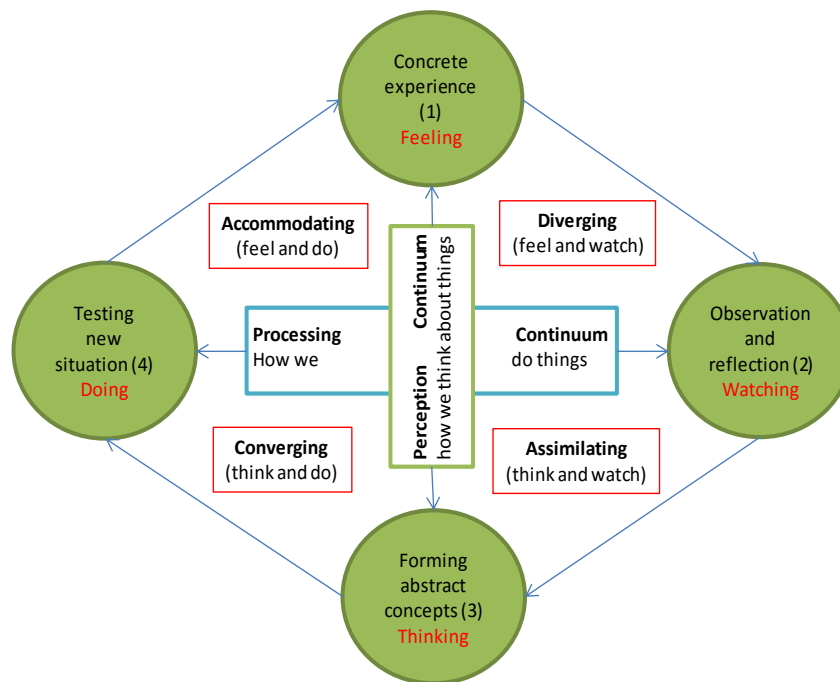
Concrete experience (1)
Feeling

Accommodating
(feel and do)

Diverging
(feel and watch)

Perception Continuum
how we think about things

Testing new situation (4)
Doing

Processing
How we

Continuum
do things

Observation and reflection (2)
Watching

Converging
(think and do)

Assimilating
(think and watch)

Forming abstract concepts (3)
Thinking